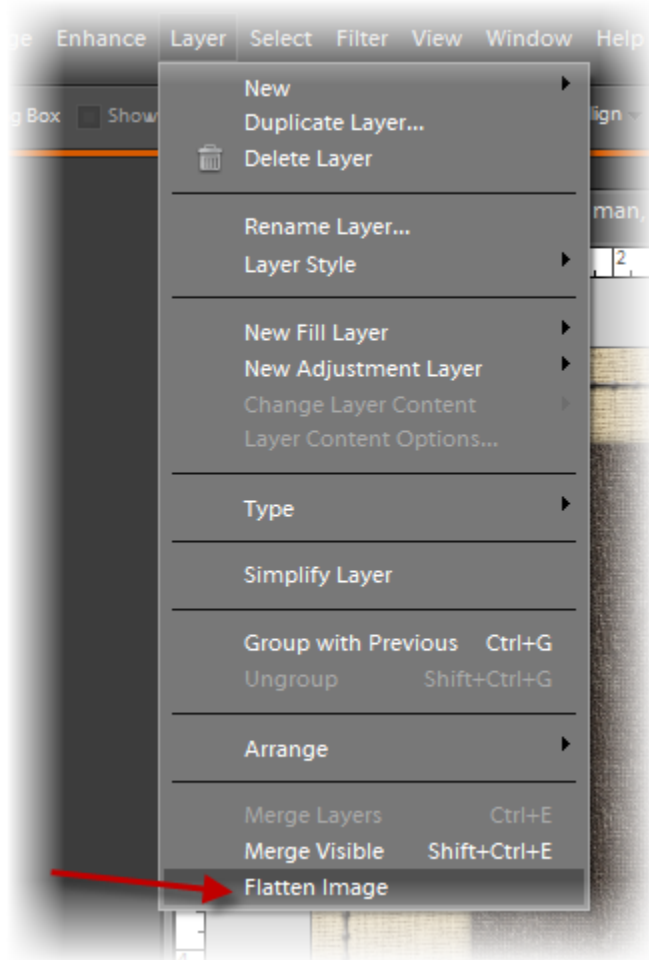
ge Enhance Layer Select Filter View Window Help

g Box Show

lign

man,

2

New
Duplicate Layer...
Delete Layer

Rename Layer...
Layer Style

New Fill Layer
New Adjustment Layer
Change Layer Content
Layer Content Options...

Type

Simplify Layer

Group with Previous Ctrl+G
Ungroup Shift+Ctrl+G

Arrange

Merge Layers Ctrl+E
Merge Visible Shift+Ctrl+E
Flatten Image